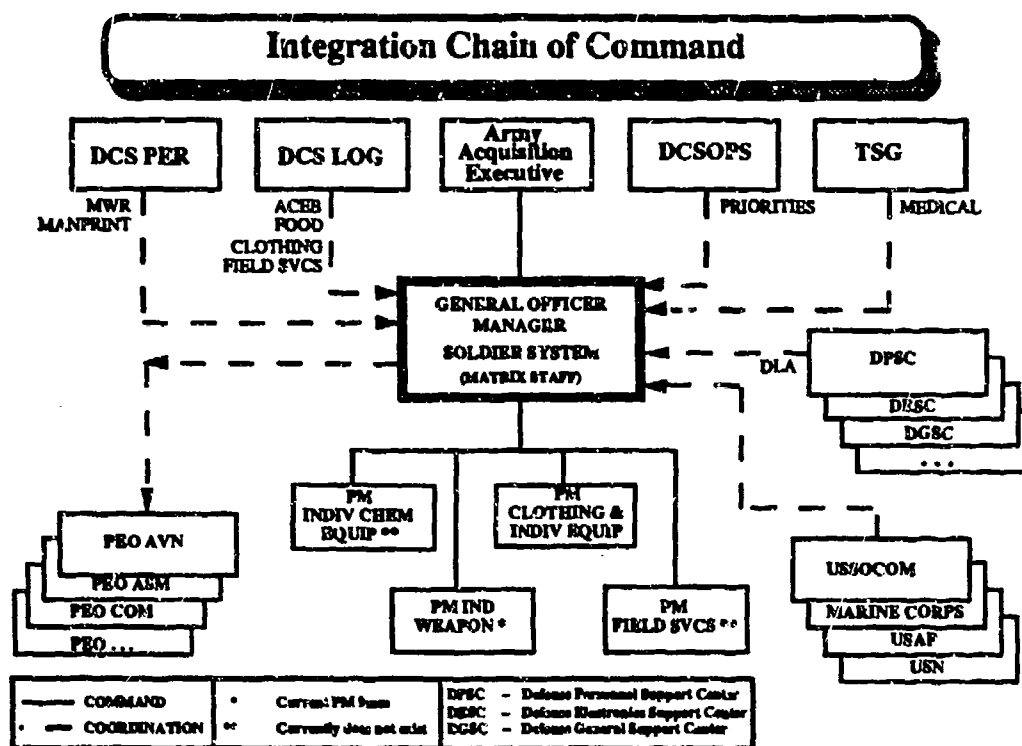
Integration Chain of Command

DCS PER

DCS LOG

Army Acquisition Executive

DCSOPS

TSG

MWR
MANPRINT

ACEB
FOOD
CLOTHING
FIELD SVCS

PRIORITIES

MEDICAL

GENERAL OFFICER MANAGER
SOLDIER SYSTEM
(MATRIX STAFF)

DLA

DPSC

DESC

DGSC

. . .

PEO AVN

PEO ASM

PEO COM

PEO . . .

PM INDIV CHEM EQUIP **

PM CLOTHING & INDIV EQUIP

PM IND WEAPON *

PM FIELD SVCS **

USSOCOM

MARINE CORPS

USAF

USN

| COMMAND | * Current PM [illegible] | DPSC – Defense Personnel Support Center |
|---|---|---|
| COORDINATION | ** Currently does not exist | DESC – Defense Electronics Support Center |
| | | DGSC – Defense General Support Center |